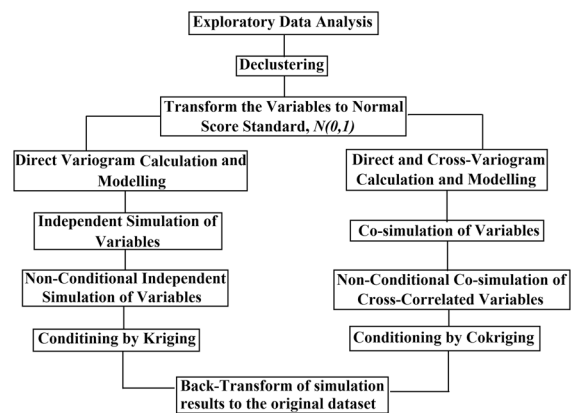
Exploratory Data Analysis

Declustering

Transform the Variables to Normal Score Standard, $N(0,1)$

Direct Variogram Calculation and Modelling

Independent Simulation of Variables

Non-Conditional Independent Simulation of Variables

Conditining by Kriging

Direct and Cross-Variogram Calculation and Modelling

Co-simulation of Variables

Non-Conditional Co-simulation of Cross-Correlated Variables

Conditioning by Cokriging

Back-Transform of simulation results to the original dataset